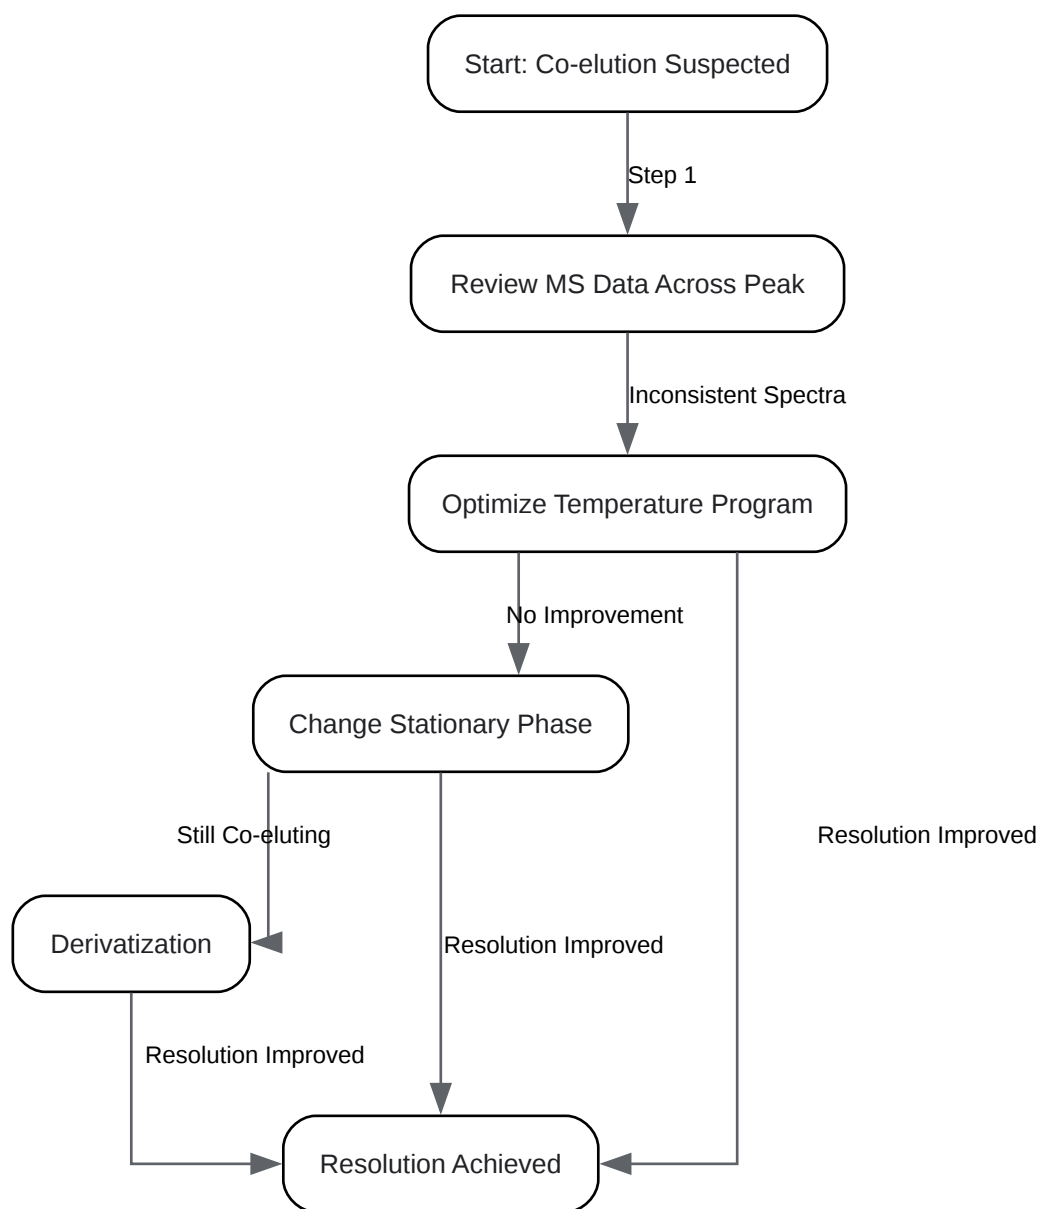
Start: Co-elution Suspected

Step 1

Review MS Data Across Peak

Inconsistent Spectra

Optimize Temperature Program

No Improvement

Change Stationary Phase

Still Co-eluting

Resolution Improved

Derivatization

Resolution Improved

Resolution Improved

Resolution Achieved